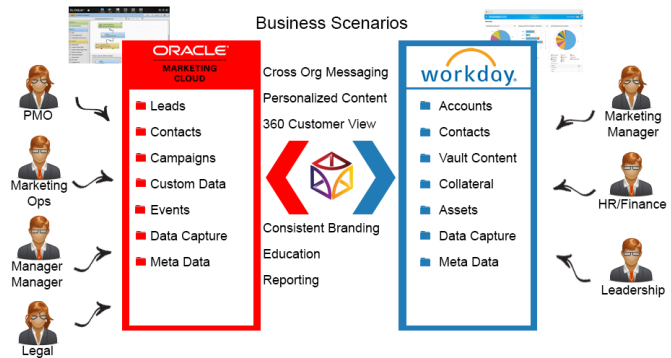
Business Scenarios

ORACLE
MARKETING CLOUD

Leads
Contacts
Campaigns
Custom Data
Events
Data Capture
Meta Data

Cross Org Messaging
Personalized Content
360 Customer View

Consistent Branding
Education
Reporting

workday.

Accounts
Contacts
Vault Content
Collateral
Assets
Data Capture
Meta Data

PMO
Marketing Ops
Manager Manager
Legal

Marketing Manager
HR/Finance
Leadership